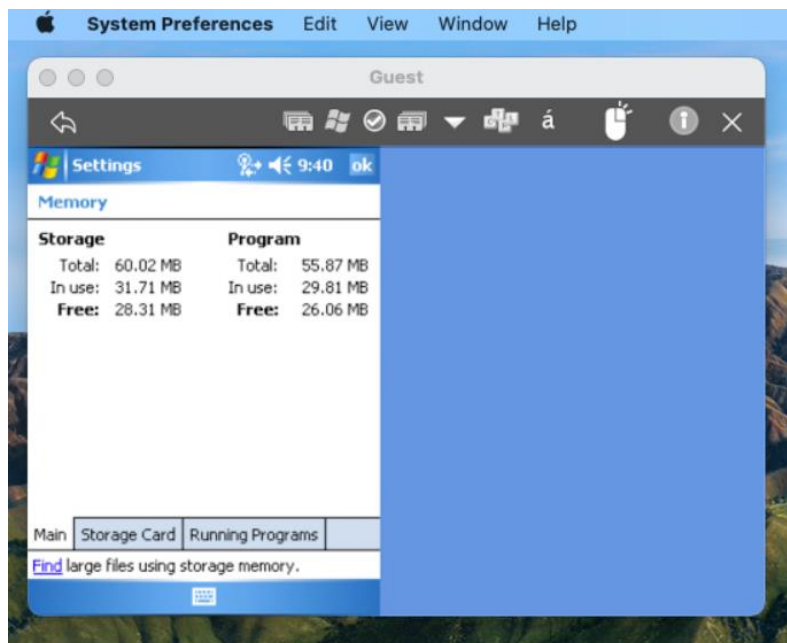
System Preferences Edit View Window Help

Guest

á

Settings 9:40 ok

Memory

| Storage | | Program | |
|---|---|---|---|
| Total: | 60.02 MB | Total: | 55.87 MB |
| In use: | 31.71 MB | In use: | 29.81 MB |
| Free: | 28.31 MB | Free: | 26.06 MB |

Main Storage Card Running Programs

Find large files using storage memory.